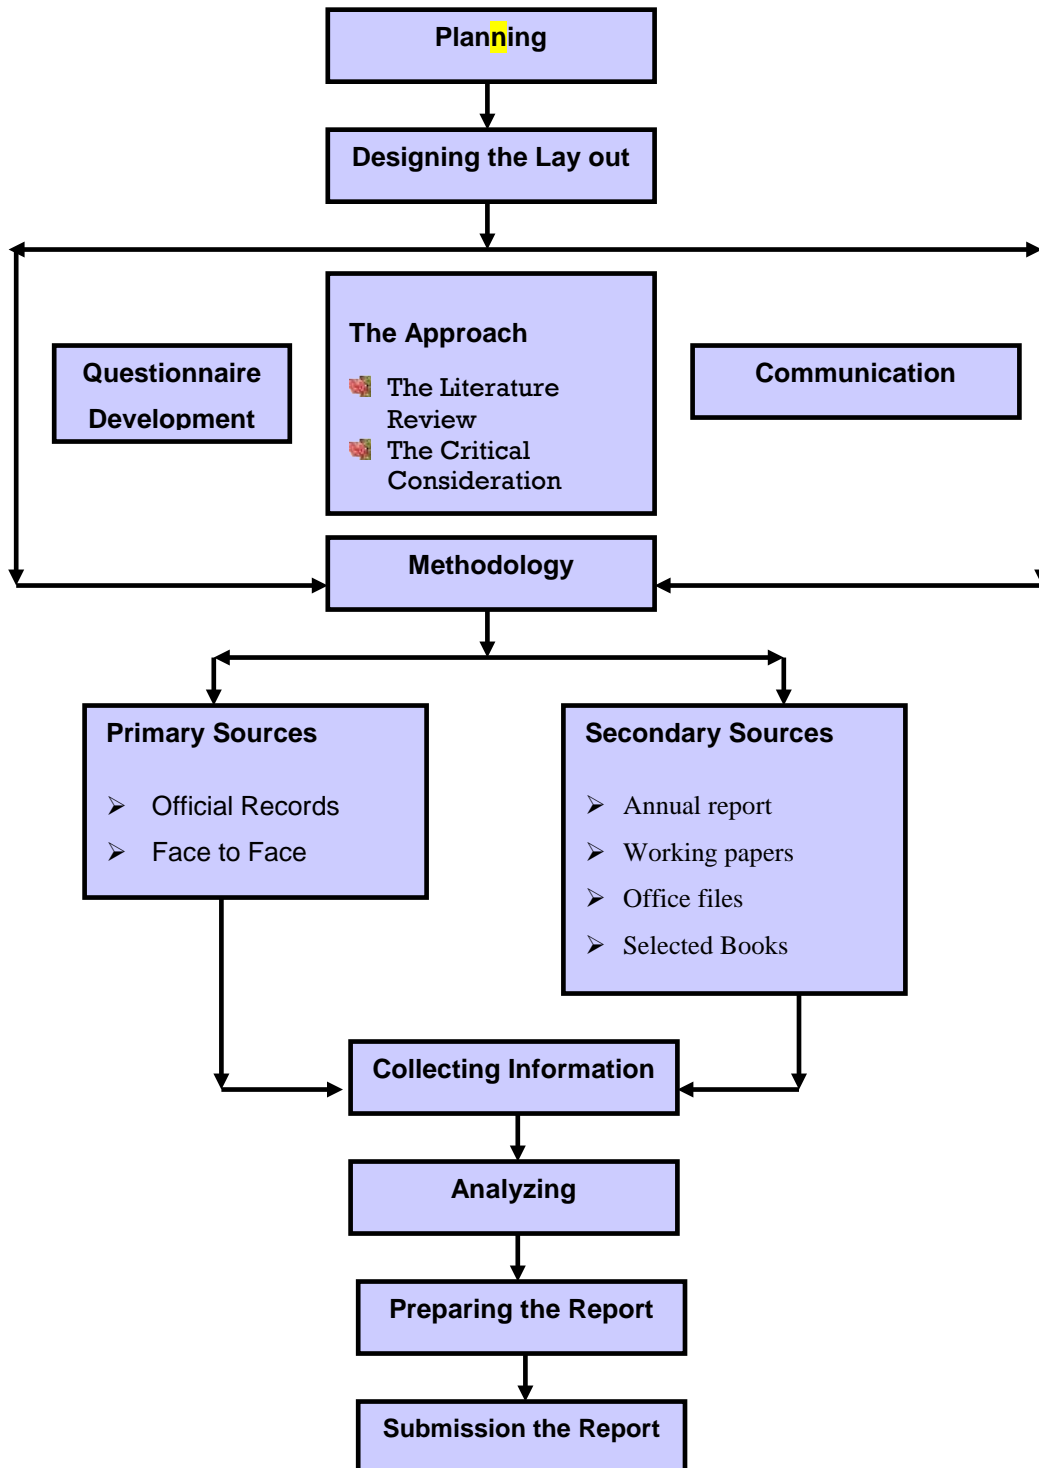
Planning

Designing the Lay out

Questionnaire Development

The Approach

The Literature Review

The Critical Consideration

Communication

Methodology

Primary Sources

➢ Official Records

➢ Face to Face

Secondary Sources

➢ Annual report

➢ Working papers

➢ Office files

➢ Selected Books

Collecting Information

Analyzing

Preparing the Report

Submission the Report